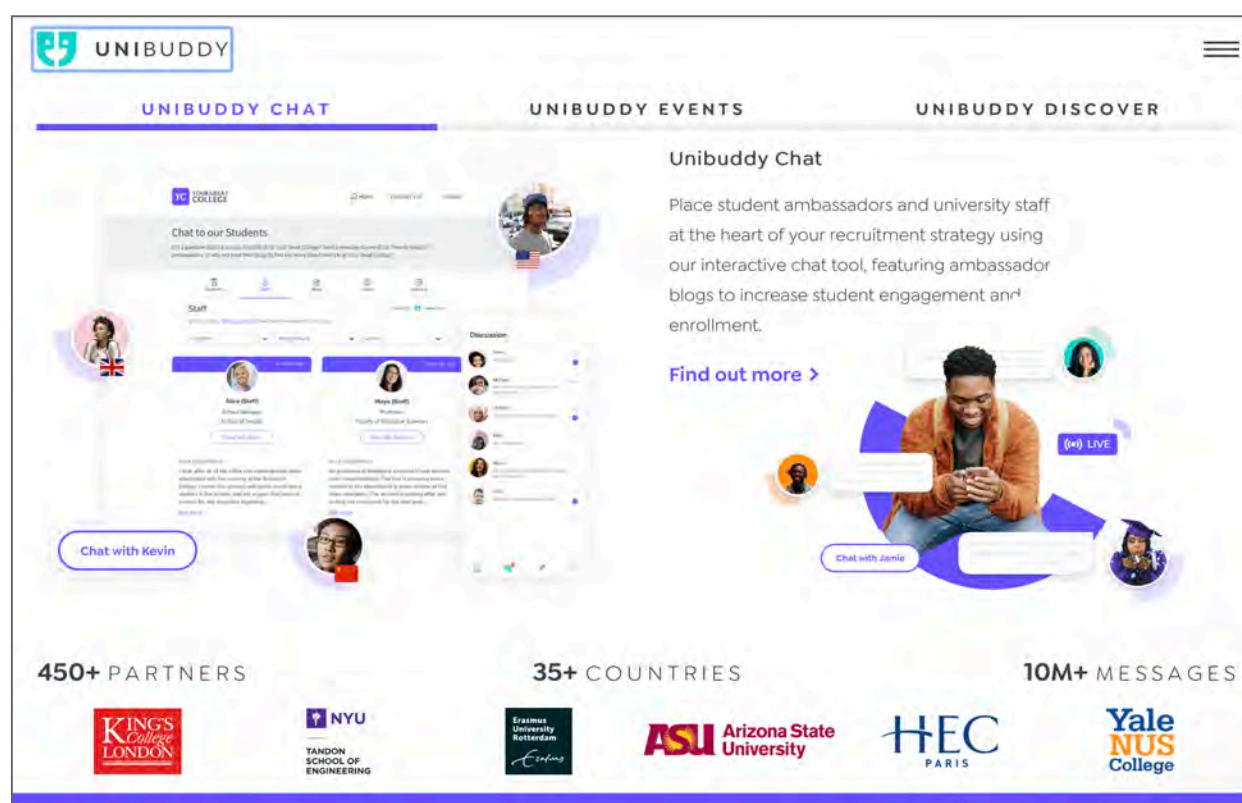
UNIBUDDY

UNIBUDDY CHAT

UNIBUDDY EVENTS

UNIBUDDY DISCOVER

YC YOUR GREAT COLLEGE

Chat to our Students

Staff

Discussion

Alice (Staff)

Maya (Staff)

Chat with Kevin

Unibuddy Chat

Place student ambassadors and university staff at the heart of your recruitment strategy using our interactive chat tool, featuring ambassador blogs to increase student engagement and enrollment.

Find out more >

LIVE

Chat with Jamie

450+ PARTNERS

35+ COUNTRIES

10M+ MESSAGES

KING'S College LONDON

NYU TANDON SCHOOL OF ENGINEERING

Erasmus University Rotterdam

ASU Arizona State University

HEC PARIS

Yale NUS College